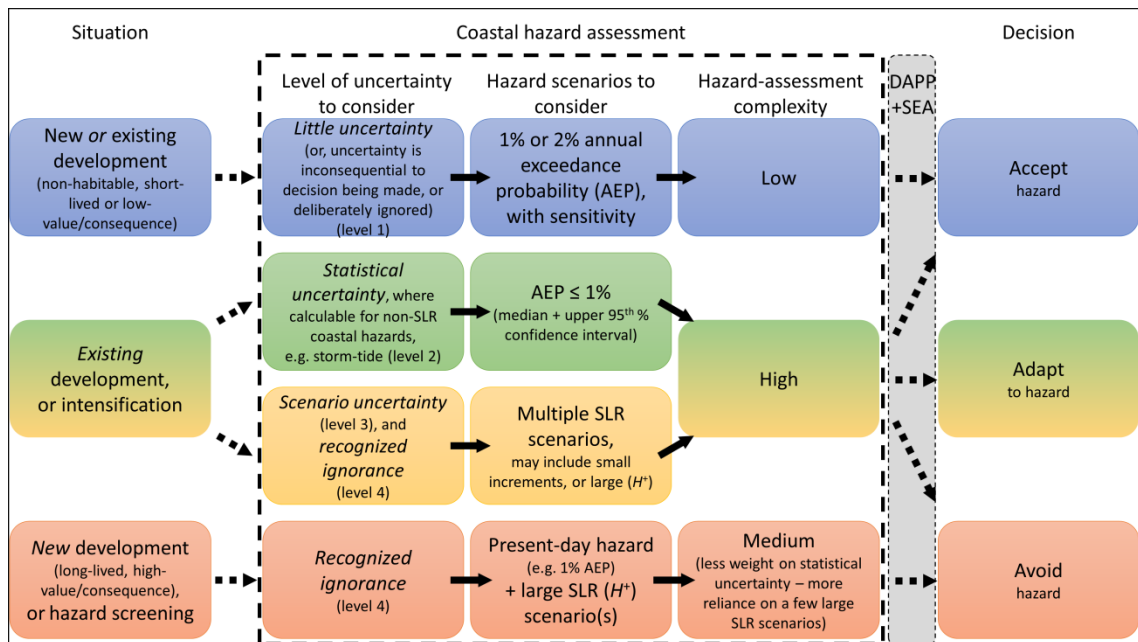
Situation

Coastal hazard assessment

Decision

Level of uncertainty to consider

Hazard scenarios to consider

Hazard-assessment complexity

DAPP +SEA

New *or* existing development (non-habitable, short-lived or low-value/consequence)

*Little uncertainty* (or, uncertainty is inconsequential to decision being made, or deliberately ignored) (level 1)

1% or 2% annual exceedance probability (AEP), with sensitivity

Low

Accept hazard

*Existing* development, or intensification

*Statistical uncertainty*, where calculable for non-SLR coastal hazards, e.g. storm-tide (level 2)

AEP ≤ 1% (median + upper 95$^{th}$ % confidence interval)

High

Adapt to hazard

*Scenario uncertainty* (level 3), and *recognized ignorance* (level 4)

Multiple SLR scenarios, may include small increments, or large ($H^+$)

*New* development (long-lived, high-value/consequence), or hazard screening

*Recognized ignorance* (level 4)

Present-day hazard (e.g. 1% AEP) + large SLR ($H^+$) scenario(s)

Medium (less weight on statistical uncertainty – more reliance on a few large SLR scenarios)

Avoid hazard